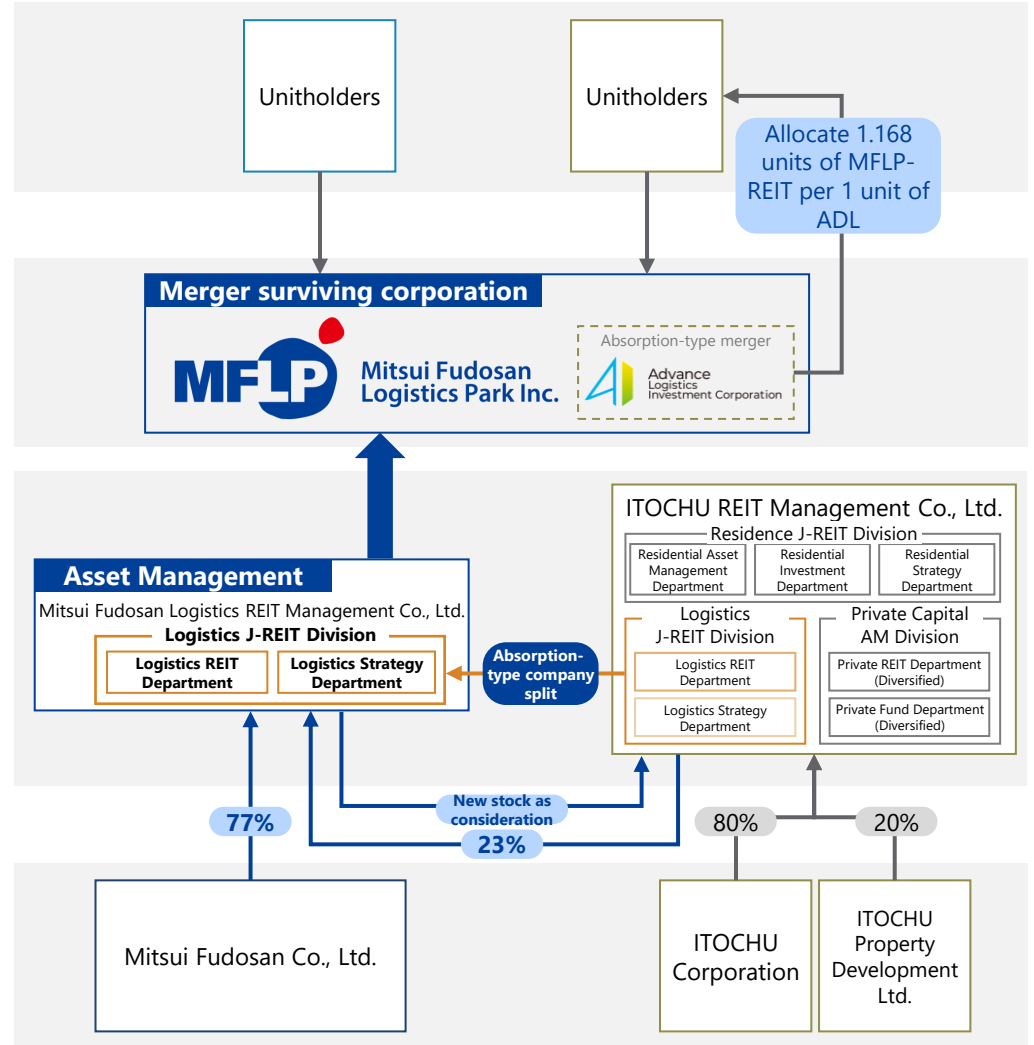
Unitholders

Unitholders

Allocate 1.168 units of MFLP-REIT per 1 unit of ADL

Merger surviving corporation

MFLP Mitsui Fudosan Logistics Park Inc.

Absorption-type merger

Advance Logistics Investment Corporation

ITOCHU REIT Management Co., Ltd.

Residence J-REIT Division

Residential Asset Management Department

Residential Investment Department

Residential Strategy Department

Logistics J-REIT Division

Logistics REIT Department

Logistics Strategy Department

Private Capital AM Division

Private REIT Department (Diversified)

Private Fund Department (Diversified)

Asset Management

Mitsui Fudosan Logistics REIT Management Co., Ltd.

Logistics J-REIT Division

Logistics REIT Department

Logistics Strategy Department

Absorption-type company split

New stock as consideration

77%

23%

80%

20%

Mitsui Fudosan Co., Ltd.

ITOCHU Corporation

ITOCHU Property Development Ltd.